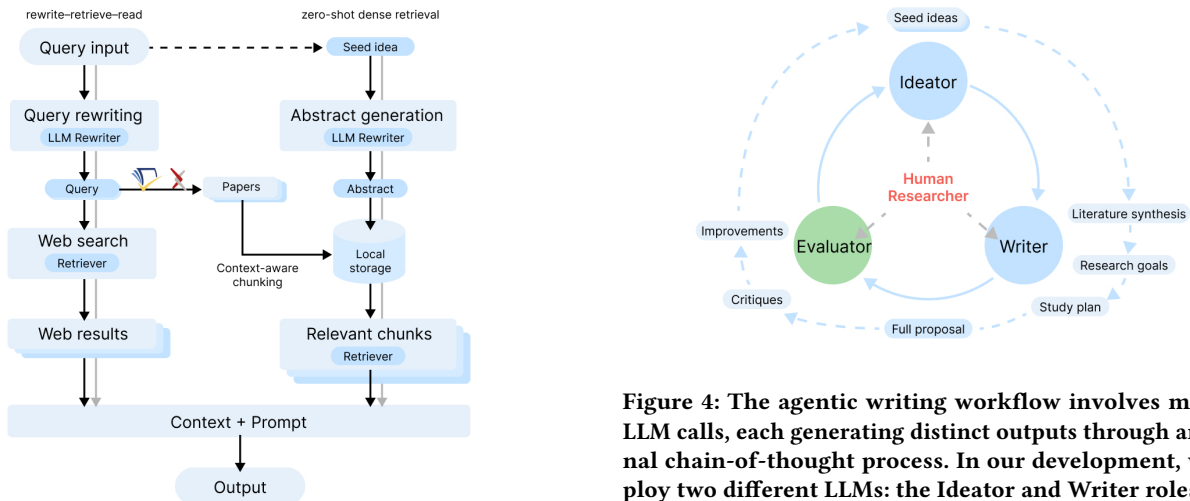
rewrite–retrieve–read

zero-shot dense retrieval

Query input

Seed idea

Query rewriting
LLM Rewriter

Abstract generation
LLM Rewriter

Query

Papers

Abstract

Web search
Retriever

Context-aware chunking

Local storage

Web results

Relevant chunks
Retriever

Context + Prompt

Output

Seed ideas

Ideator

Human Researcher

Improvements

Evaluator

Writer

Literature synthesis

Research goals

Critiques

Study plan

Full proposal

Figure 4: The agentic writing workflow involves m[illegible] LLM calls, each generating distinct outputs through a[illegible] nal chain-of-thought process. In our development, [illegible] ploy two different LLMs: the Ideator and Writer role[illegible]